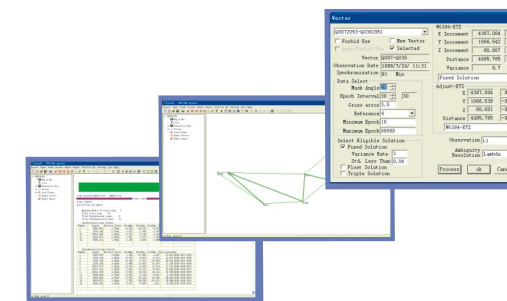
Vector
Q0072053-Q0362051
Forbid Use
New Vector
Selected
Vector Q007-Q036
Observation Date 1998/7/24/ 11:51
Synchronization 81 Min
Data Select
Mask Angle 15
Epoch Interval 30 30
Gross error 3.5
Reference 4
Minimum Epoch 10
Maximum Epoch 99999
Select Eligible Solution
Fixed Solution
Variance Rate 3
Prob Less Than 0.94
Float Solution
Triple Solution
WG384-XYZ
X Increment 4367.004
Y Increment 1066.542
Z Increment 65.657
Distance 4495.785
Variance 6.7
Fixed Solution
Adjust-XYZ
X 4367.034
Y 1066.539
Z 65.691
Distance 4495.785
WG384-XYZ
Observation L1
Ambiguity Resolution Lambda
Process
ok
Cancel